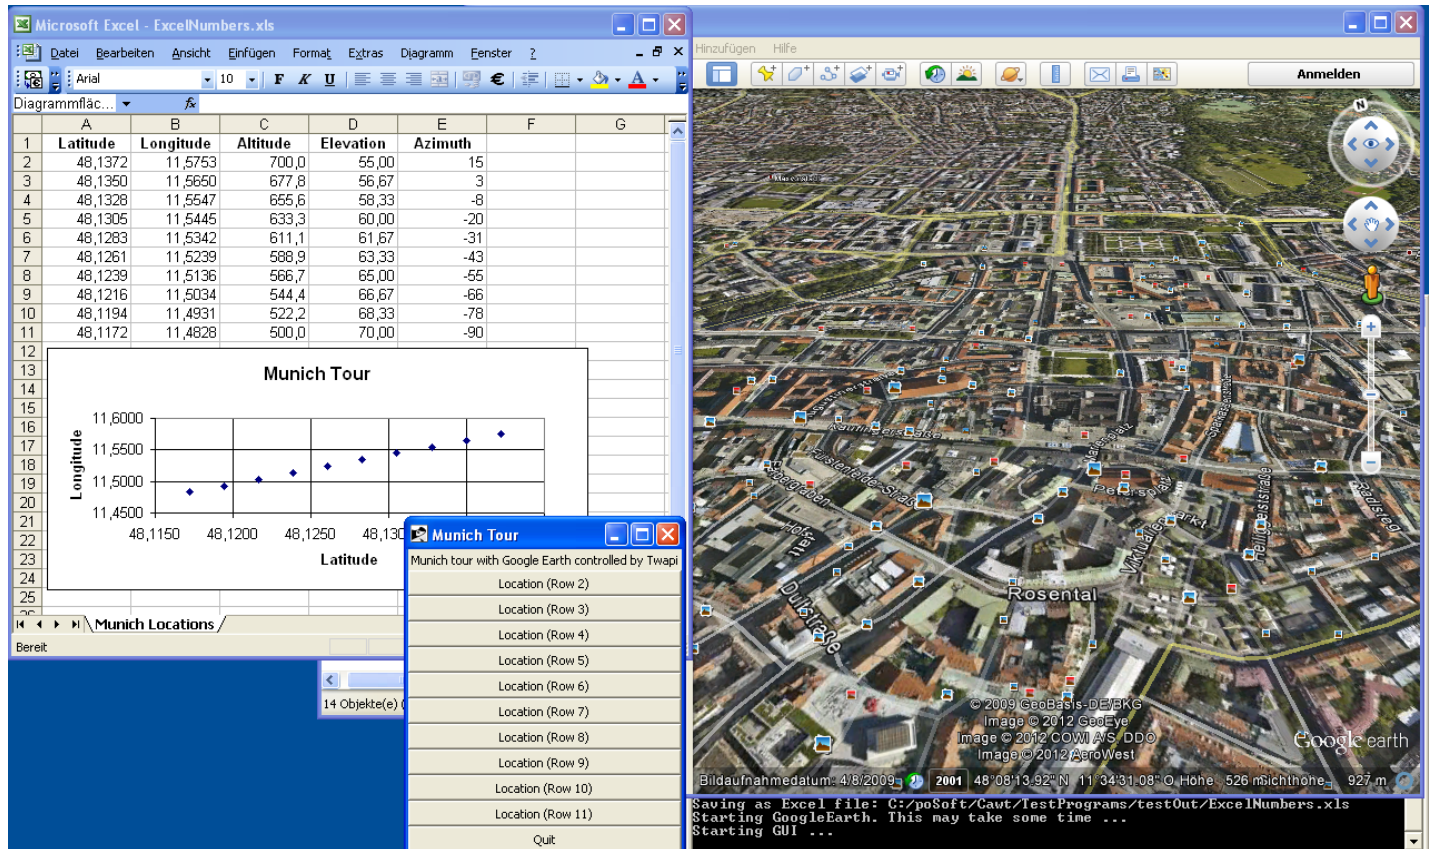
Microsoft Excel - ExcelNumbers.xls

Datei Bearbeiten Ansicht Einfügen Format Extras Diagramm Fenster ?

Arial 10 F K U €

Diagrammfläc...

| | A | B | C | D | E | F | G |
|---|---|---|---|---|---|---|---|
| 1 | Latitude | Longitude | Altitude | Elevation | Azimuth | | |
| 2 | 48,1372 | 11,5753 | 700,0 | 55,00 | 15 | | |
| 3 | 48,1350 | 11,5650 | 677,8 | 56,67 | 3 | | |
| 4 | 48,1328 | 11,5547 | 655,6 | 58,33 | -8 | | |
| 5 | 48,1305 | 11,5445 | 633,3 | 60,00 | -20 | | |
| 6 | 48,1283 | 11,5342 | 611,1 | 61,67 | -31 | | |
| 7 | 48,1261 | 11,5239 | 588,9 | 63,33 | -43 | | |
| 8 | 48,1239 | 11,5136 | 566,7 | 65,00 | -55 | | |
| 9 | 48,1216 | 11,5034 | 544,4 | 66,67 | -66 | | |
| 10 | 48,1194 | 11,4931 | 522,2 | 68,33 | -78 | | |
| 11 | 48,1172 | 11,4828 | 500,0 | 70,00 | -90 | | |

Munich Tour

Longitude

11,6000
11,5500
11,5000
11,4500

48,1150 48,1200 48,1250 48,130

Latitude

Munich Locations

Bereit

14 Objekte(e)

Munich Tour

Munich tour with Google Earth controlled by Twapi

Location (Row 2)
Location (Row 3)
Location (Row 4)
Location (Row 5)
Location (Row 6)
Location (Row 7)
Location (Row 8)
Location (Row 9)
Location (Row 10)
Location (Row 11)
Quit

Hinzufügen Hilfe

Anmelden

Rosental

© 2009 GeoBasis-DE/BKG
Image © 2012 GeoEye
Image © 2012 COWI A/S DDO
Image © 2012 AeroWest

Google earth

Bildaufnahmedatum: 4/8/2009 2001 48°08'13.92" N 11°34'31.08" O Höhe 526 m Sichthöhe 927 m

Saving as Excel file: C:/poSoft/Cawt/TestPrograms/testOut/ExcelNumbers.xls
Starting GoogleEarth. This may take some time ...
Starting GUI ...